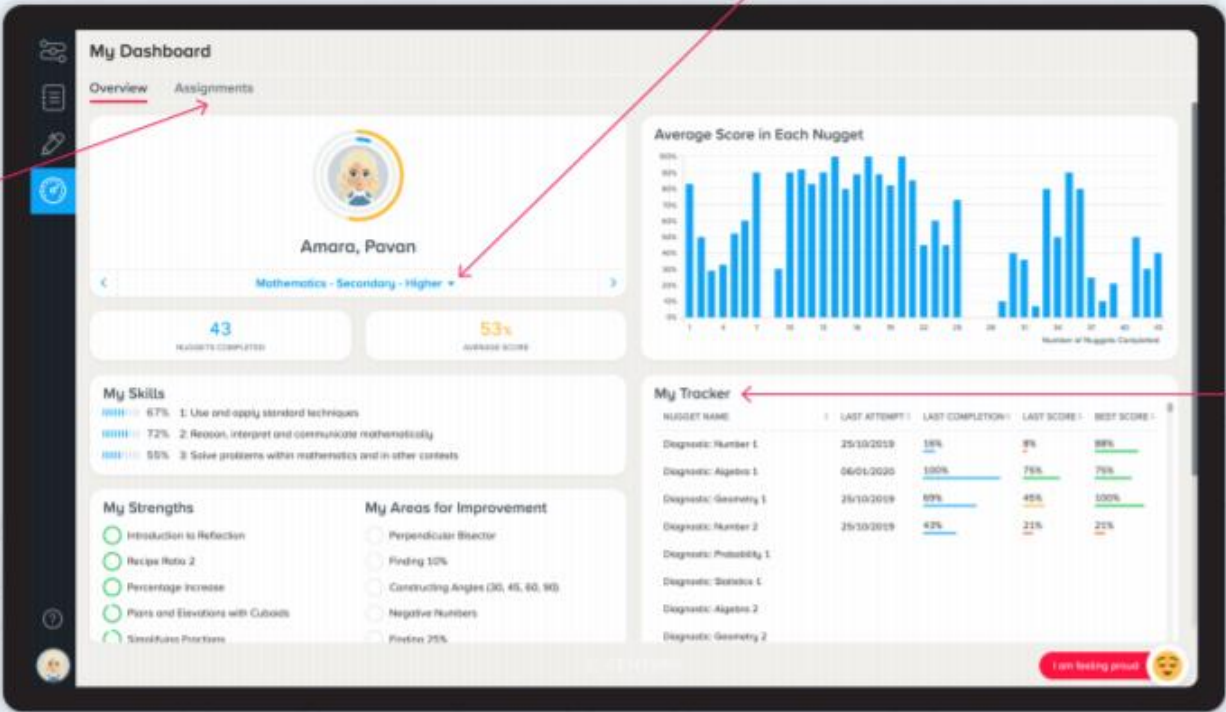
My Dashboard

Overview Assignments

Amara, Pavan

Mathematics - Secondary - Higher

43
NUGGETS COMPLETED

53%
AVERAGE SCORE

Average Score in Each Nugget

100%
90%
80%
70%
60%
50%
40%
30%
20%
10%
0%

1 4 7 10 13 16 19 22 25 28 31 34 37 40 43

Number of Nuggets Completed

My Skills

67% 1: Use and apply standard techniques
72% 2: Reason, interpret and communicate mathematically
55% 3: Solve problems within mathematics and in other contexts

My Strengths

Introduction to Reflection
Recipe Ratio 2
Percentage Increase
Plans and Elevations with Cuboids
Simplifying Fractions

My Areas for Improvement

Perpendicular Bisector
Finding 10%
Constructing Angles (30, 45, 60, 90)
Negative Numbers
Finding 25%

My Tracker

| NUGGET NAME | LAST ATTEMPT | LAST COMPLETION | LAST SCORE | BEST SCORE |
|---|---|---|---|---|
| Diagnostic: Number 1 | 25/10/2019 | 14% | 8% | 88% |
| Diagnostic: Algebra 1 | 06/01/2020 | 100% | 75% | 75% |
| Diagnostic: Geometry 1 | 25/10/2019 | 69% | 45% | 100% |
| Diagnostic: Number 2 | 25/10/2019 | 43% | 21% | 21% |
| Diagnostic: Probability 1 | | | | |
| Diagnostic: Statistics 1 | | | | |
| Diagnostic: Algebra 2 | | | | |
| Diagnostic: Geometry 2 | | | | |

I am feeling proud